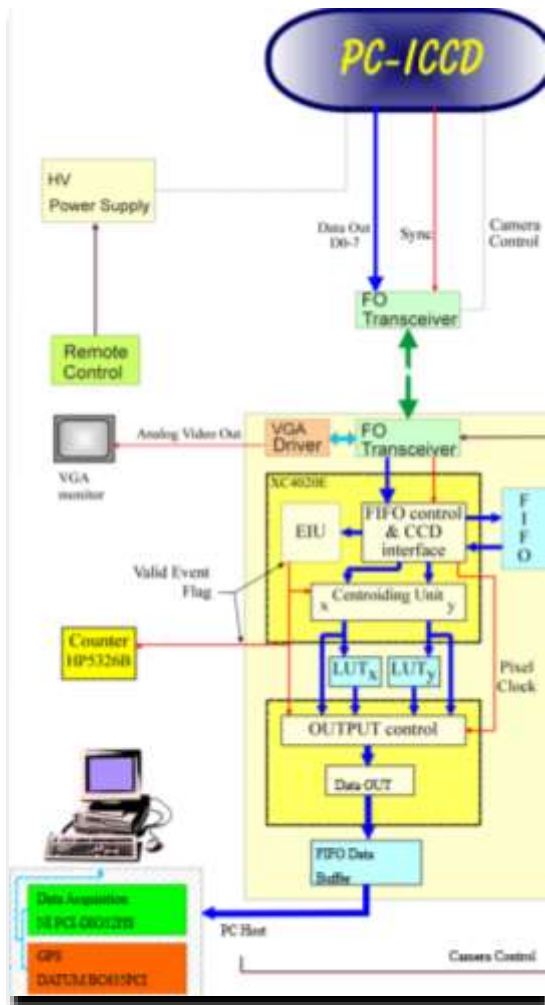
PC-ICCD

HV
Power Supply

Data Out
D0-7

Sync

Camera
Control

FO
Transceiver

Remote
Control

Analog Video Out

VGA
Driver

FO
Transceiver

VGA
monitor

XC4020E

EIU

FIFO control
& CCD
interface

F
I
F
O

Valid Event
Flag

x

Centroiding Unit

y

Counter
HP5326B

LUT$_x$

LUT$_y$

Pixel
Clock

OUTPUT control

Data OUT

FIFO Data
Buffer

Data Acquisition
NI PCI-DIO32HS

PC Host

GPS
DATUM BC635PCI

Camera Control